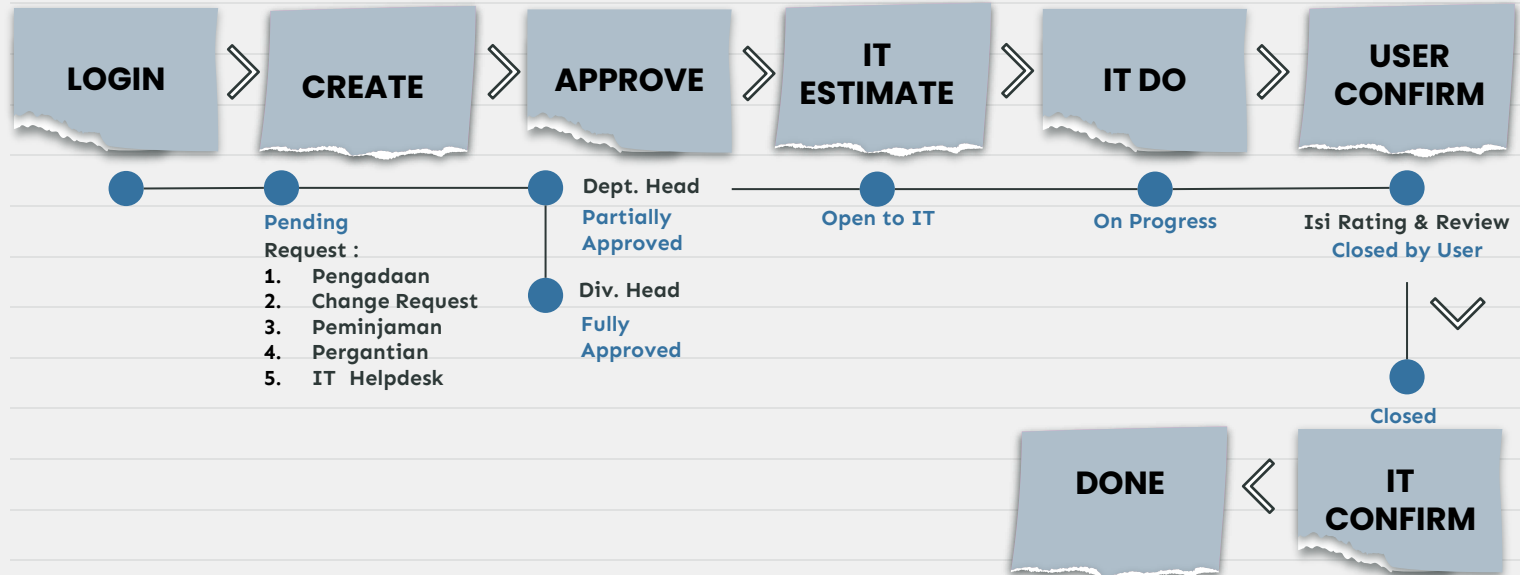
LOGIN

CREATE

APPROVE

IT ESTIMATE

IT DO

USER CONFIRM

Pending

Request :

1. Pengadaan
2. Change Request
3. Peminjaman
4. Pergantian
5. IT Helpdesk

Dept. Head

Partially Approved

Div. Head

Fully Approved

Open to IT

On Progress

Isi Rating & Review

Closed by User

Closed

IT CONFIRM

DONE